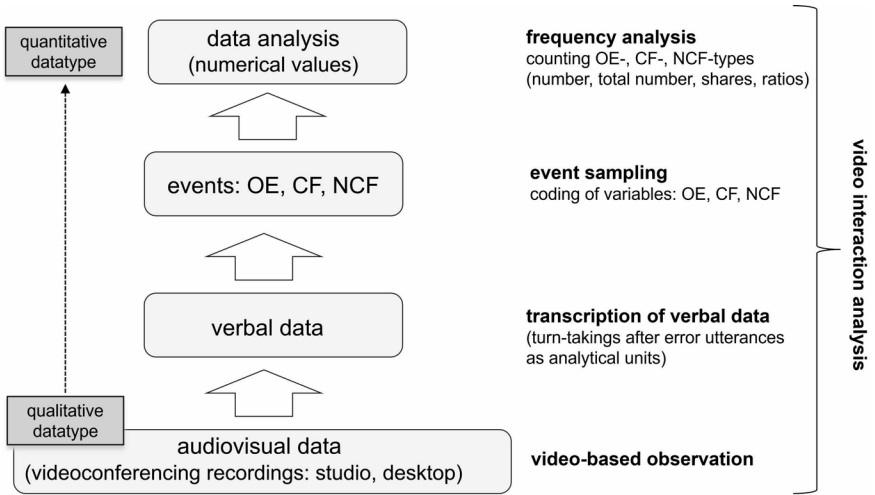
quantitative datatype

data analysis
(numerical values)

**frequency analysis**
counting OE-, CF-, NCF-types
(number, total number, shares, ratios)

events: OE, CF, NCF

**event sampling**
coding of variables: OE, CF, NCF

verbal data

**transcription of verbal data**
(turn-takings after error utterances as analytical units)

qualitative datatype

audiovisual data
(videoconferencing recordings: studio, desktop)

**video-based observation**

**video interaction analysis**